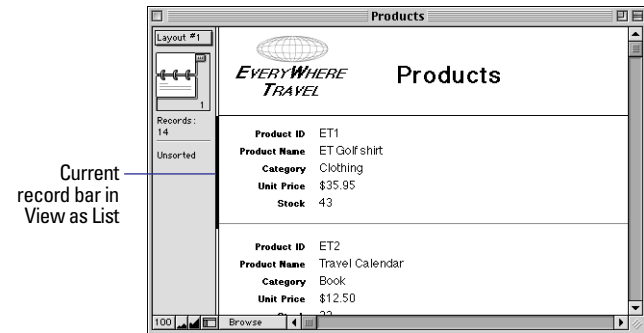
Products

Layout #1

1

Records: 14

Unsorted

EVERYWHERE TRAVEL

Products

Product ID ET1
Product Name ET Golf shirt
Category Clothing
Unit Price $35.95
Stock 43

Product ID ET2
Product Name Travel Calendar
Category Book
Unit Price $12.50
Stock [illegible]

Current record bar in View as List

100

Browse